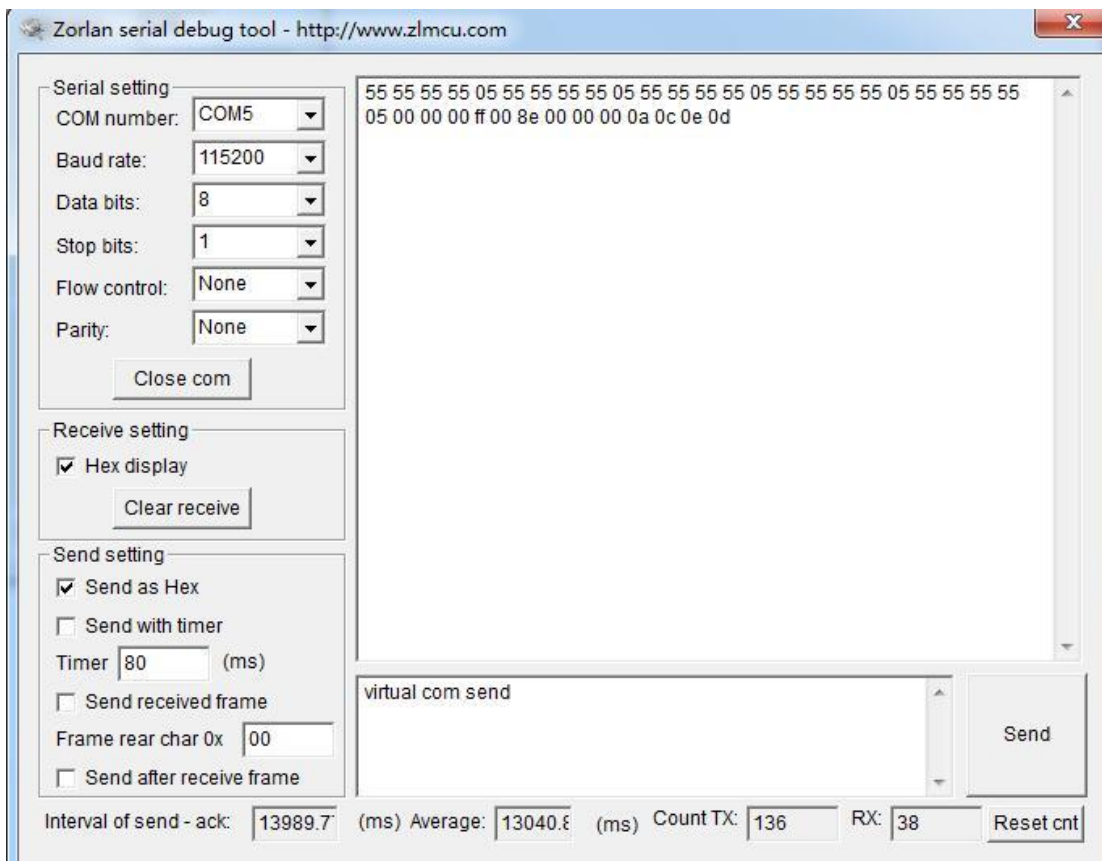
Zorlan serial debug tool - http://www.zlmcu.com

Serial setting
COM number: COM5
Baud rate: 115200
Data bits: 8
Stop bits: 1
Flow control: None
Parity: None
Close com

Receive setting
Hex display
Clear receive

Send setting
Send as Hex
Send with timer
Timer 80 (ms)
Send received frame
Frame rear char 0x 00
Send after receive frame

55 55 55 55 05 55 55 55 55 05 55 55 55 55 05 55 55 55 55 05 55 55 55 55 05 00 00 00 ff 00 8e 00 00 00 0a 0c 0e 0d

virtual com send

Send

Interval of send - ack: 13989.7 (ms) Average: 13040.8 (ms) Count TX: 136 RX: 38 Reset cnt